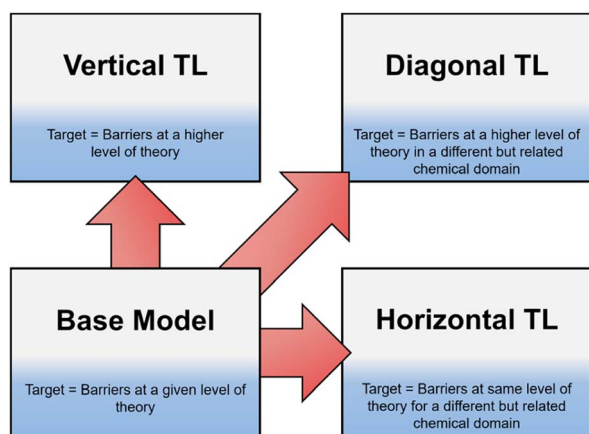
Vertical TL

Target = Barriers at a higher level of theory

Diagonal TL

Target = Barriers at a higher level of theory in a different but related chemical domain

Base Model

Target = Barriers at a given level of theory

Horizontal TL

Target = Barriers at same level of theory for a different but related chemical domain